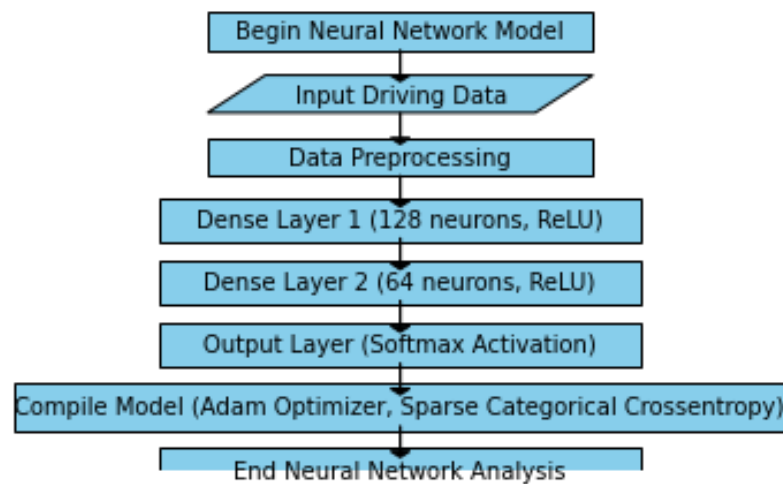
Begin Neural Network Model

Input Driving Data

Data Preprocessing

Dense Layer 1 (128 neurons, ReLU)

Dense Layer 2 (64 neurons, ReLU)

Output Layer (Softmax Activation)

Compile Model (Adam Optimizer, Sparse Categorical Crossentropy)

End Neural Network Analysis